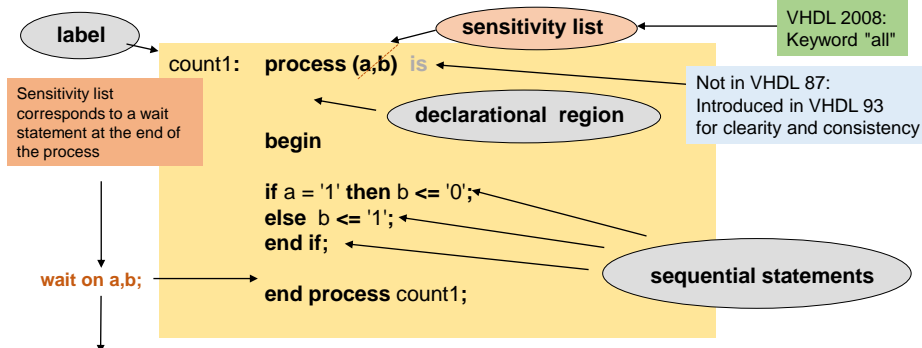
label

sensitivity list

VHDL 2008:
Keyword "all"

count1: process (a,b) is

Not in VHDL 87:
Introduced in VHDL 93
for clearity and consistency

Sensitivity list corresponds to a wait statement at the end of the process

declarational region

begin

if a = '1' then b <= '0';
else b <= '1';
end if;

wait on a,b;

sequential statements

end process count1;